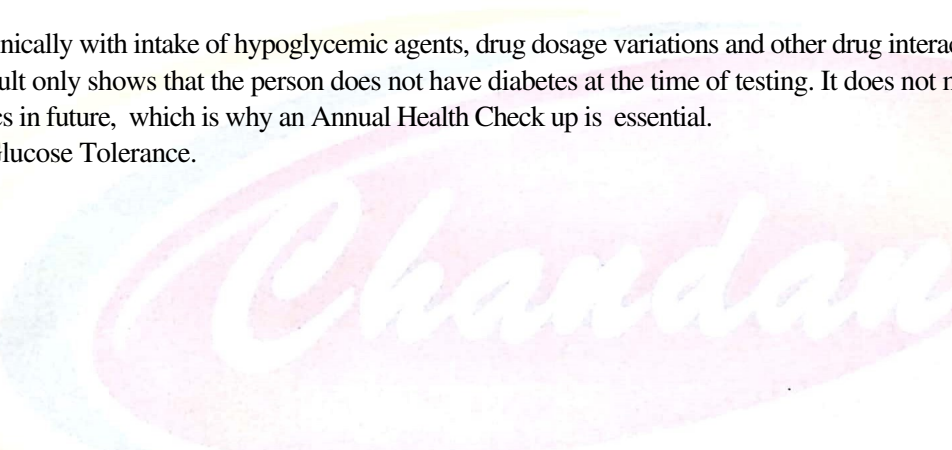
nically with intake of hypoglycemic agents, drug dosage variations and other drug interac
ult only shows that the person does not have diabetes at the time of testing. It does not r
es in future, which is why an Annual Health Check up is essential.
lucose Tolerance.

Chandan